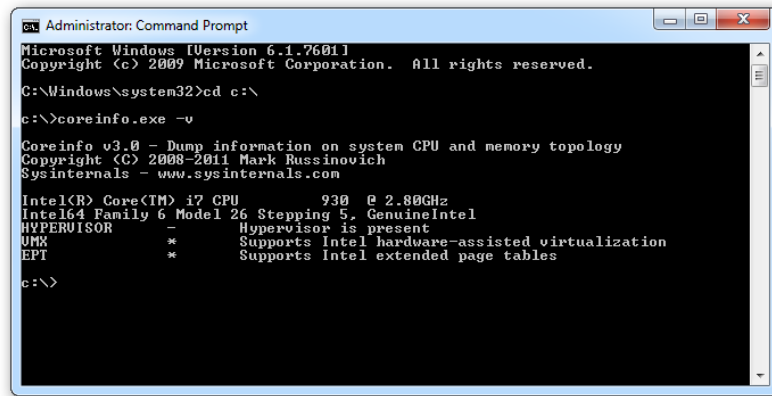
Administrator: Command Prompt

Microsoft Windows [Version 6.1.7601]
Copyright (c) 2009 Microsoft Corporation.  All rights reserved.

C:\Windows\system32>cd c:\

c:\>coreinfo.exe -v

Coreinfo v3.0 - Dump information on system CPU and memory topology
Copyright (C) 2008-2011 Mark Russinovich
Sysinternals - www.sysinternals.com

Intel(R) Core(TM) i7 CPU         930  @ 2.80GHz
Intel64 Family 6 Model 26 Stepping 5, GenuineIntel
HYPERVISOR      -       Hypervisor is present
VMX             *       Supports Intel hardware-assisted virtualization
EPT             *       Supports Intel extended page tables

c:\>